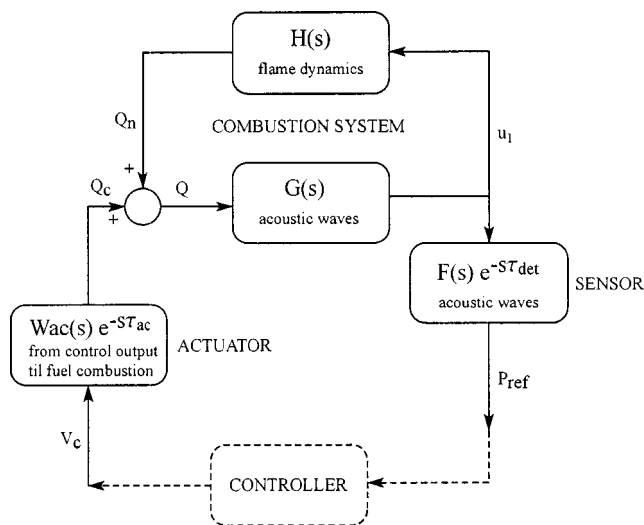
H(s)
flame dynamics

$Q_n$

COMBUSTION SYSTEM

$u_1$

+

$Q_c$

+

Q

G(s)
acoustic waves

$F(s)\ e^{-s\tau_{det}}$
acoustic waves

SENSOR

$Wac(s)\ e^{-s\tau_{ac}}$
from control output
til fuel combustion

ACTUATOR

$P_{ref}$

$V_c$

CONTROLLER